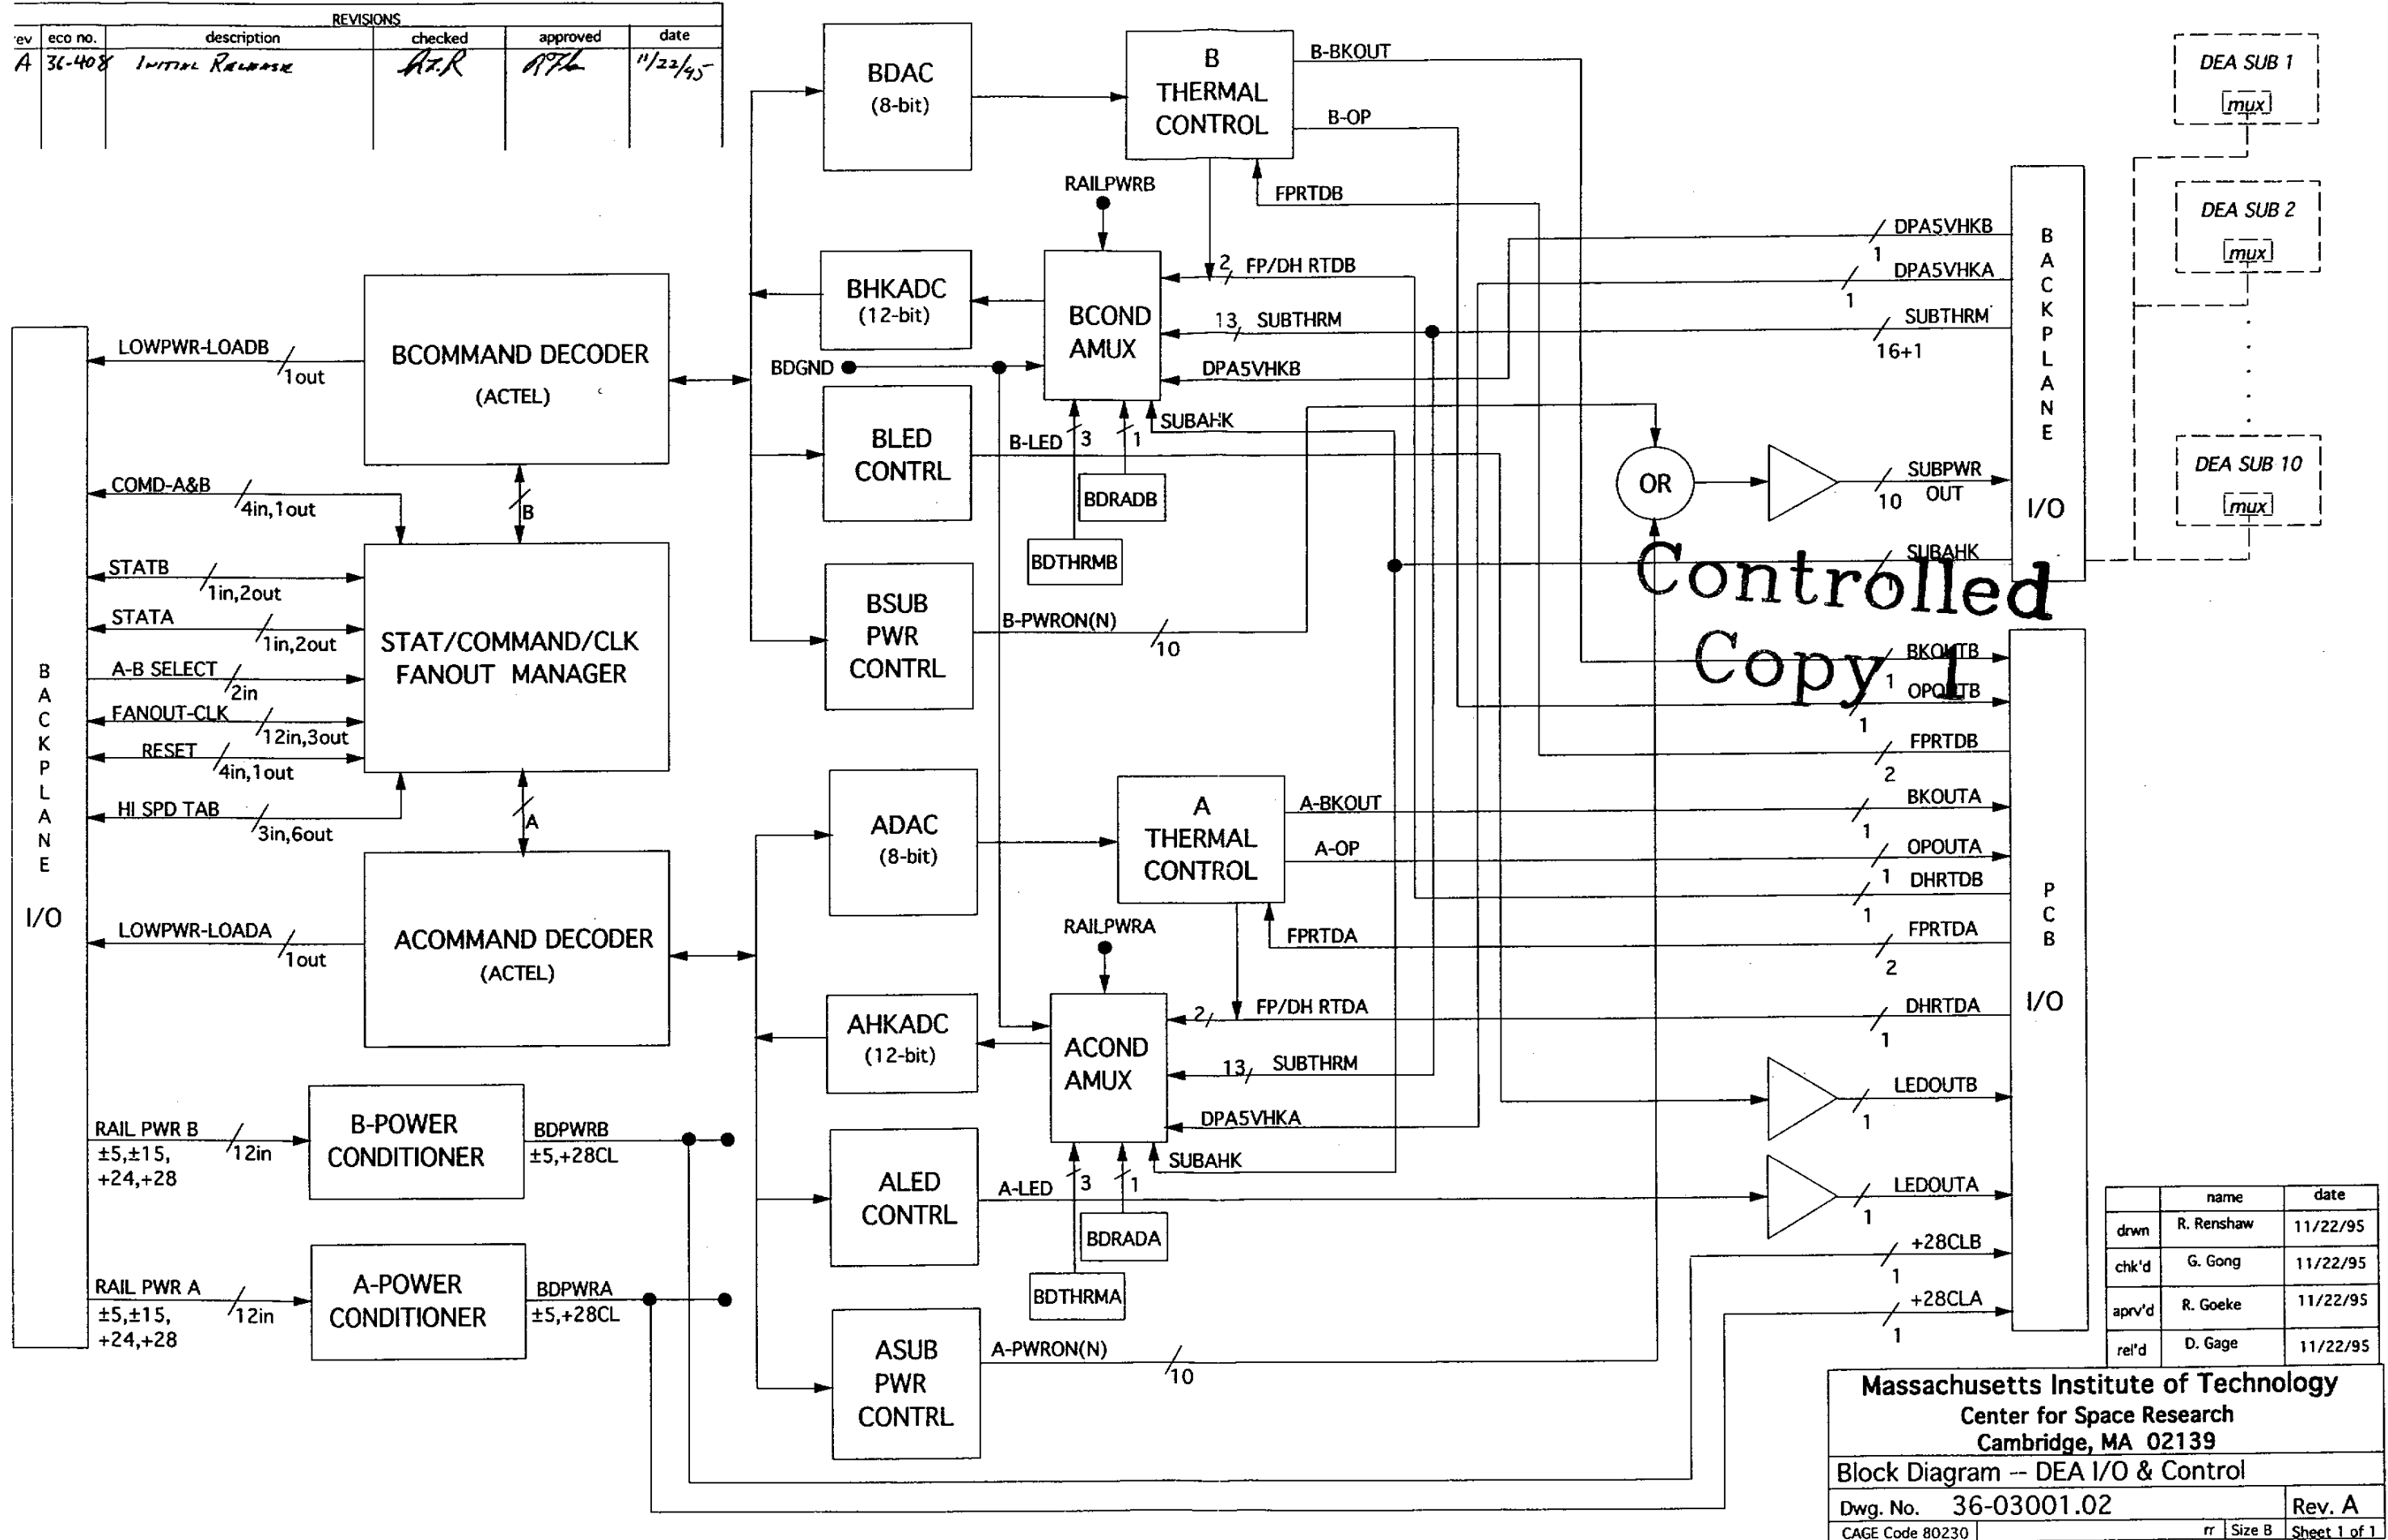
REVISIONS

| rev | eco no. | description | checked | approved | date |
|---|---|---|---|---|---|
| A | 36-408 | Initial Release | AZR | RTh | 11/22/95 |

BDAC (8-bit)

B THERMAL CONTROL

B-BKOUT

B-OP

FPRTDB

RAILPWRB

DEA SUB 1 mux

DEA SUB 2 mux

DEA SUB 10 mux

BHKADC (12-bit)

BCOND AMUX

2 FP/DH RTDB

13 SUBTHRM

DPA5VHKB

BDGND

DPA5VHKB 1

DPA5VHKA 1

SUBTHRM 16+1

B A C K P L A N E I/O

BCOMMAND DECODER (ACTEL)

LOWPWR-LOADB 1out

BLED CONTRL

B-LED 3 1 SUBAHK

BDRADB

BDTHRMB

OR

SUBPWR OUT 10

SUBAHK

COMD-A&B 4in,1out

B

STATB 1in,2out

STATA 1in,2out

STAT/COMMAND/CLK FANOUT MANAGER

A-B SELECT 2in

FANOUT-CLK 12in,3out

RESET 4in,1out

HI SPD TAB 3in,6out

BSUB PWR CONTRL

B-PWRON(N) 10

Controlled Copy 1

BKOUTB 1

OPOUTB 1

FPRTDB 2

B A C K P L A N E I/O

A

ADAC (8-bit)

A THERMAL CONTROL

A-BKOUT

A-OP

FPRTDA

BKOUTA 1

OPOUTA 1

DHRTDB 1

FPRTDA 2

P C B I/O

ACOMMAND DECODER (ACTEL)

LOWPWR-LOADA 1out

RAILPWRA

AHKADC (12-bit)

ACOND AMUX

2 FP/DH RTDA

DHRTDA 1

13 SUBTHRM

DPA5VHKA

SUBAHK

LEDOUTB 1

RAIL PWR B ±5,±15, +24,+28 12in

B-POWER CONDITIONER

BDPWRB ±5,+28CL

ALED CONTRL

A-LED 3 1

BDRADA

BDTHRMA

LEDOUTA 1

+28CLB 1

+28CLA 1

RAIL PWR A ±5,±15, +24,+28 12in

A-POWER CONDITIONER

BDPWRA ±5,+28CL

ASUB PWR CONTRL

A-PWRON(N) 10

| | name | date |
|---|---|---|
| drwn | R. Renshaw | 11/22/95 |
| chk'd | G. Gong | 11/22/95 |
| aprv'd | R. Goeke | 11/22/95 |
| rel'd | D. Gage | 11/22/95 |

Massachusetts Institute of Technology
Center for Space Research
Cambridge, MA 02139

Block Diagram -- DEA I/O & Control

Dwg. No. 36-03001.02 Rev. A

CAGE Code 80230 rr Size B Sheet 1 of 1